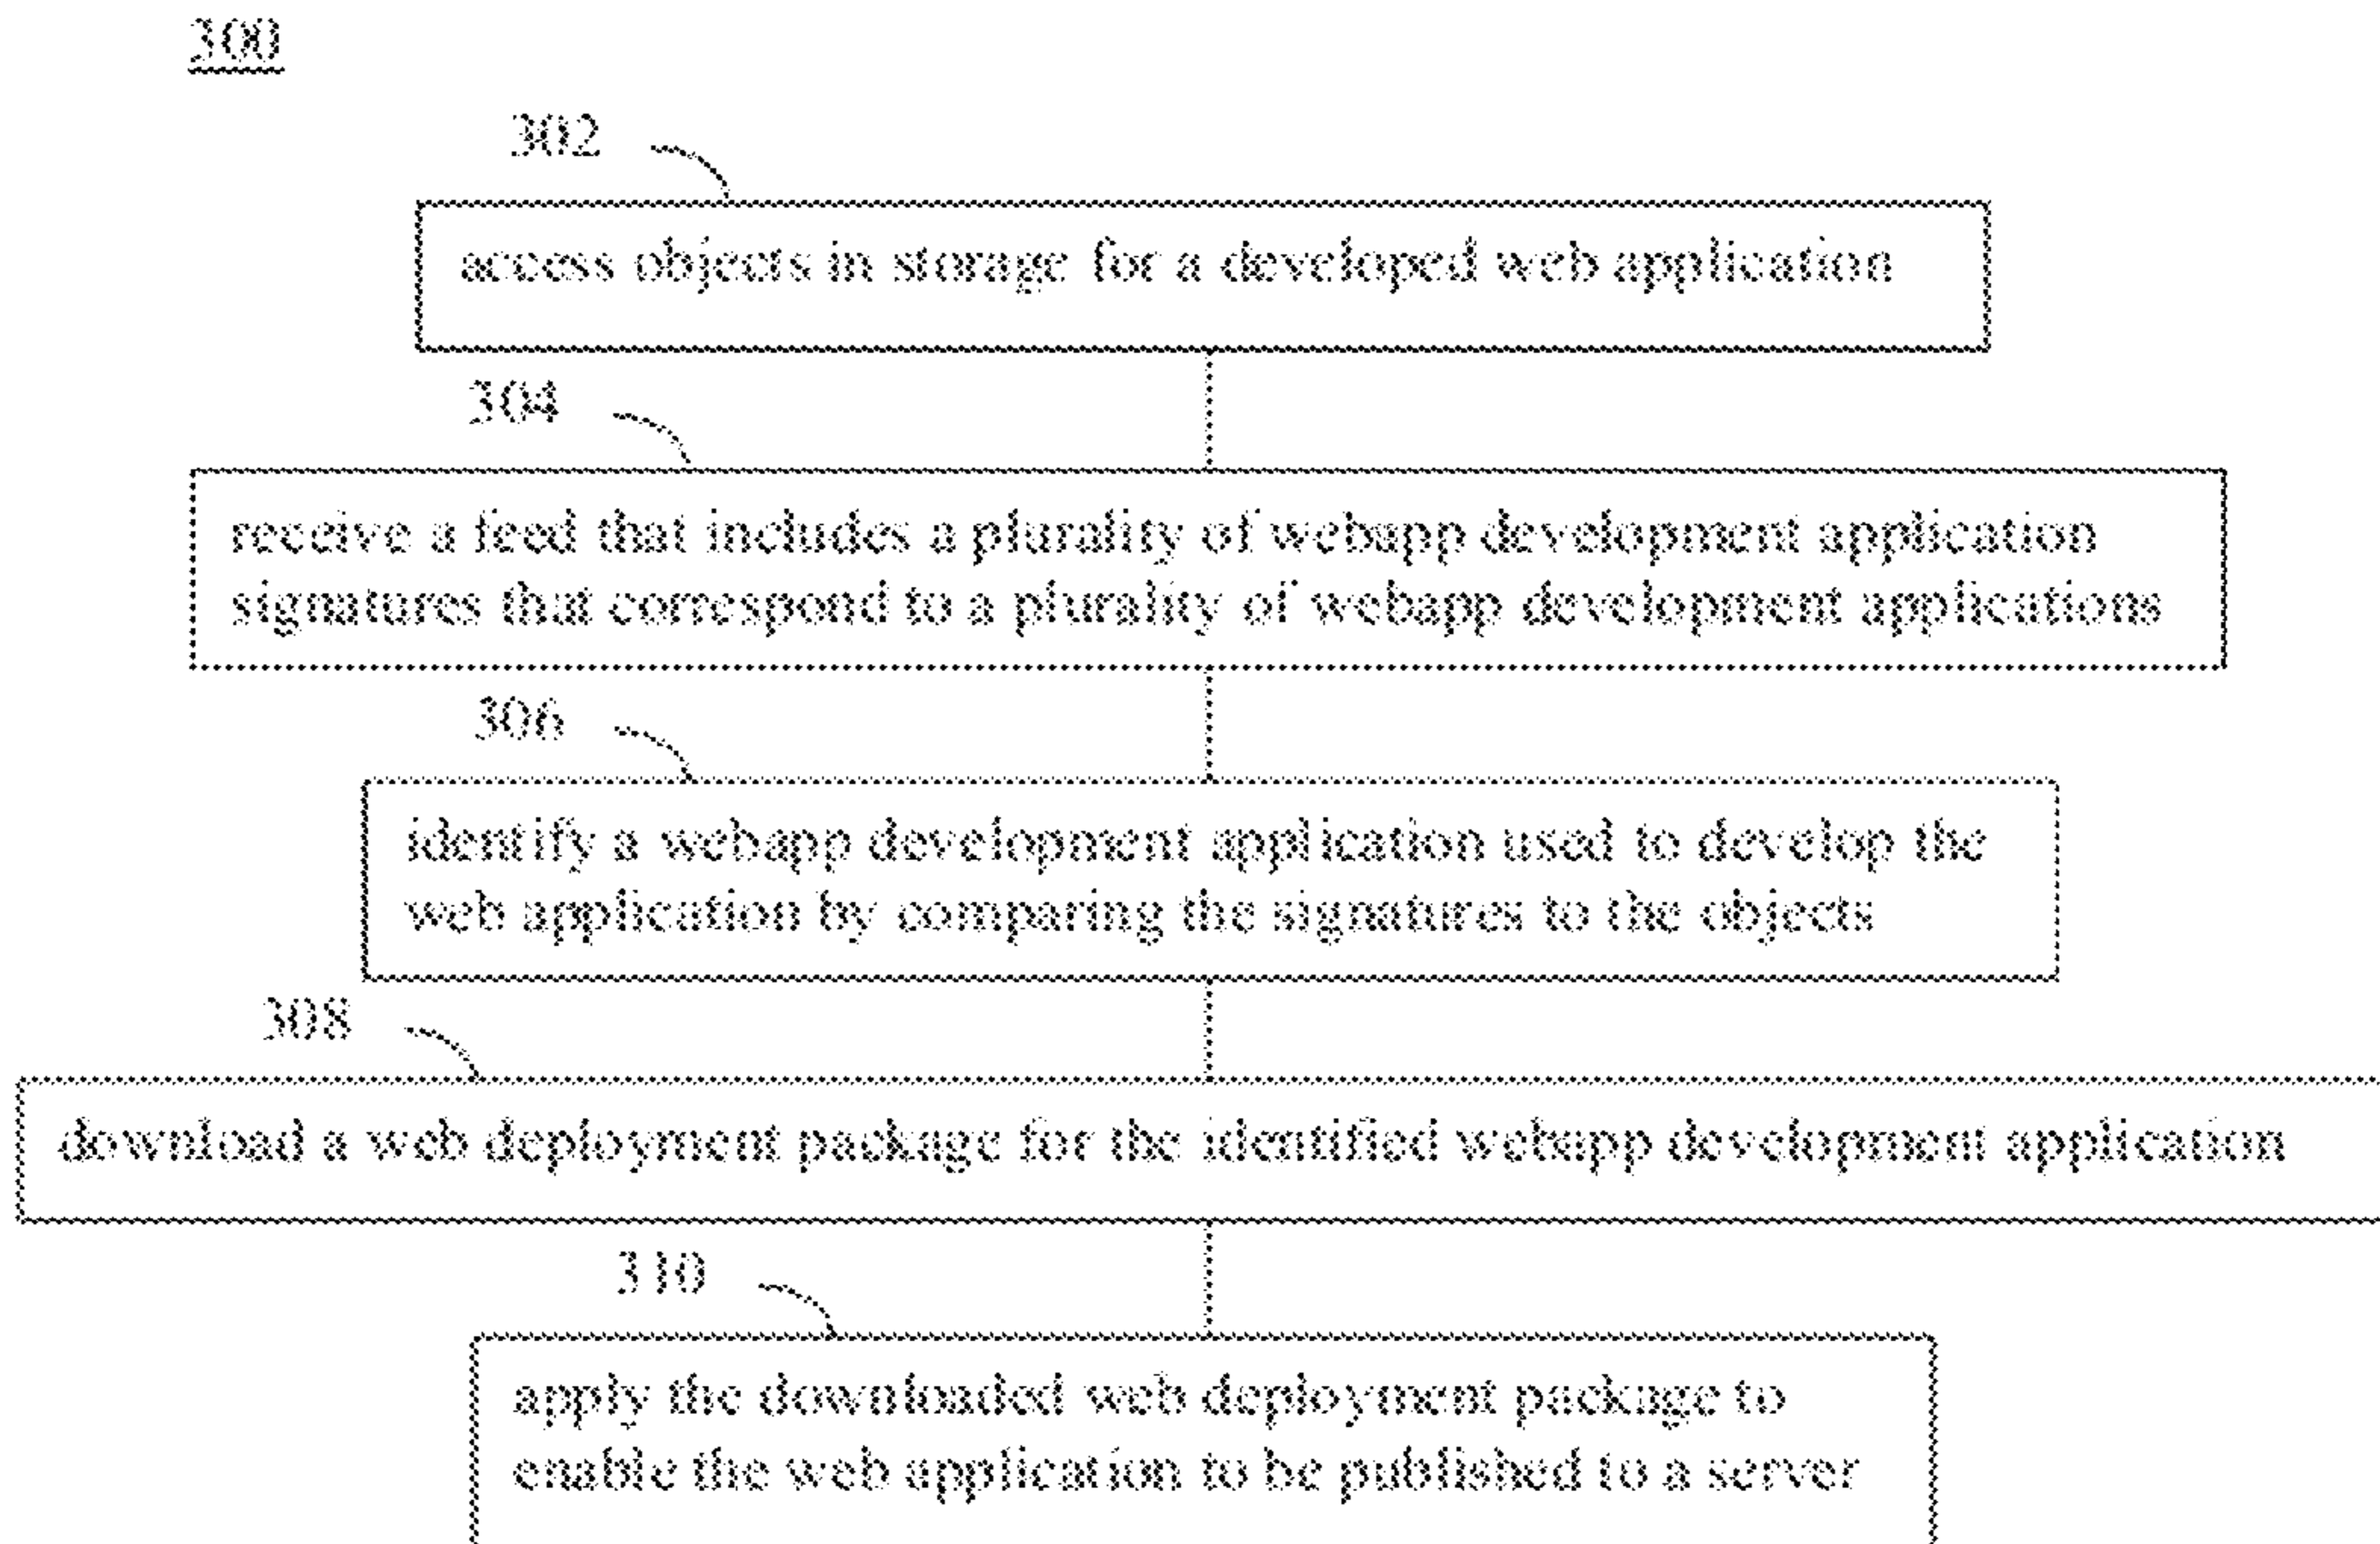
300

302

access objects in storage for a developed web application

304

receive a feed that includes a plurality of webapp development application signatures that correspond to a plurality of webapp development applications

306

identify a webapp development application used to develop the web application by comparing the signatures to the objects

308

download a web deployment package for the identified webapp development application

310

apply the downloaded web deployment package to enable the web application to be published to a server